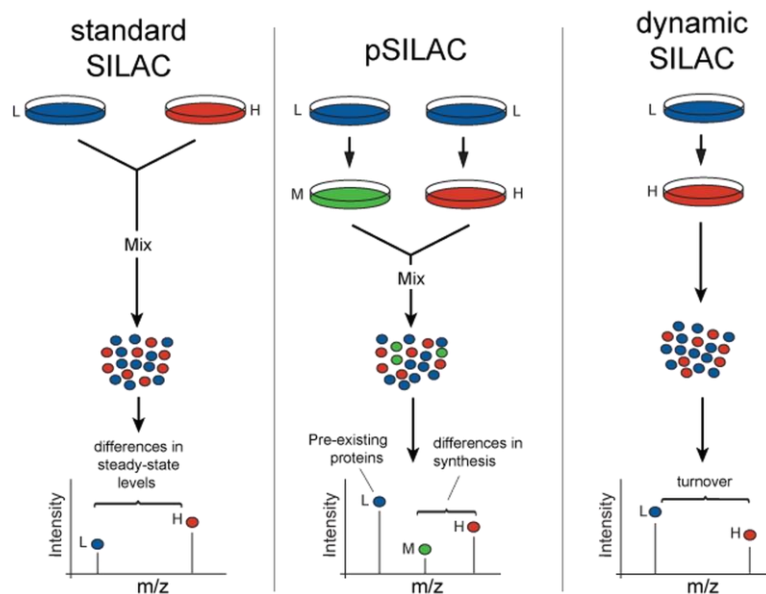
standard SILAC

L H

Mix

differences in steady-state levels

Intensity

L H

m/z

pSILAC

L L

M H

Mix

Pre-existing proteins

differences in synthesis

Intensity

L M H

m/z

dynamic SILAC

L

H

turnover

Intensity

L H

m/z